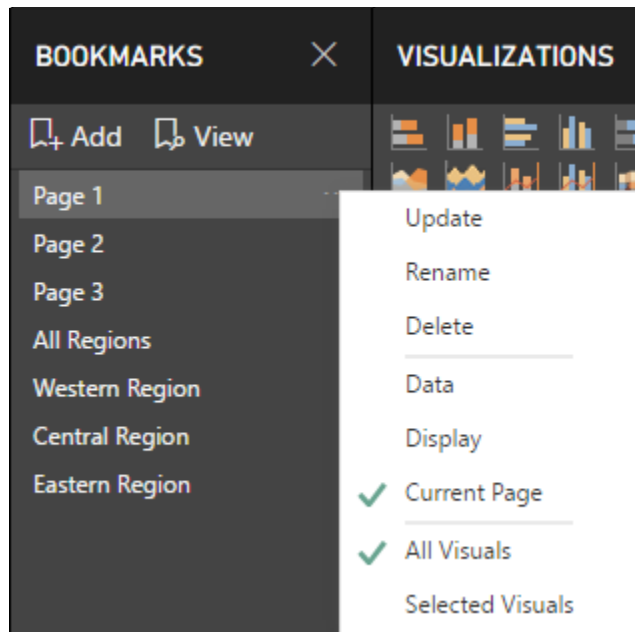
BOOKMARKS ×

VISUALIZATIONS

Add View

Page 1

Page 2

Page 3

All Regions

Western Region

Central Region

Eastern Region

Update

Rename

Delete

Data

Display

✓ Current Page

✓ All Visuals

Selected Visuals